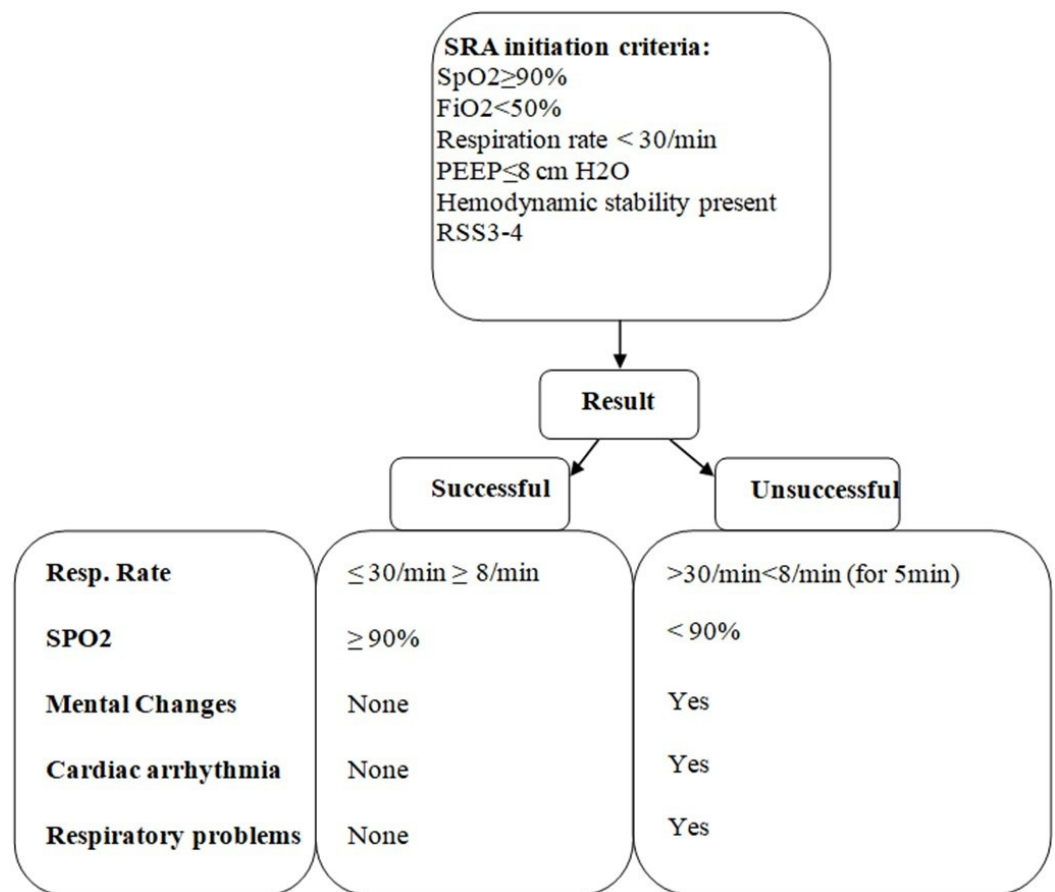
SRA initiation criteria:
SpO2≥90%
FiO2<50%
Respiration rate < 30/min
PEEP≤8 cm H2O
Hemodynamic stability present
RSS3-4

Result

Successful

Unsuccessful

Resp. Rate

SPO2

Mental Changes

Cardiac arrhythmia

Respiratory problems

≤30/min ≥ 8/min

≥90%

None

None

None

>30/min<8/min (for 5min)

< 90%

Yes

Yes

Yes